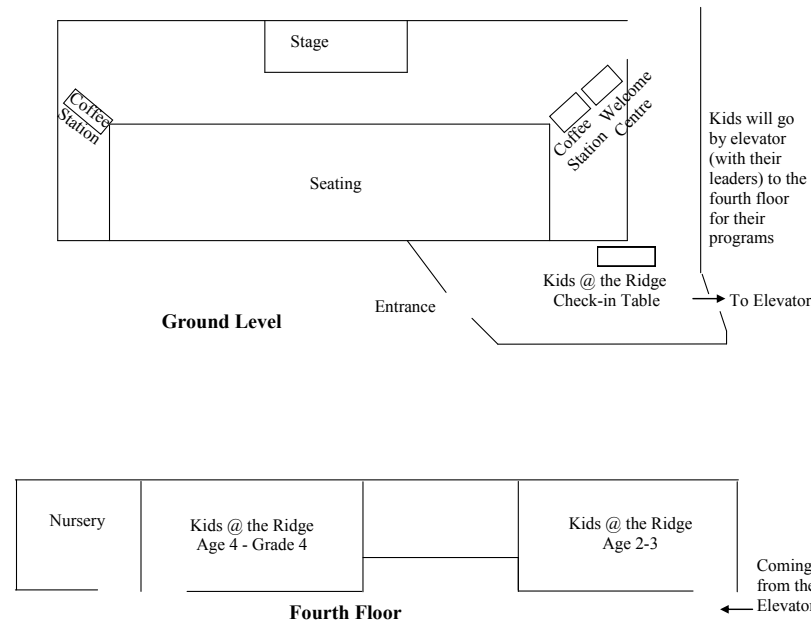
Stage

Coffee Station

Coffee Station

Welcome Centre

Seating

Kids will go by elevator (with their leaders) to the fourth floor for their programs

Kids @ the Ridge Check-in Table

To Elevator

Entrance

Ground Level

Nursery

Kids @ the Ridge Age 4 - Grade 4

Kids @ the Ridge Age 2-3

Coming from the Elevator

Fourth Floor